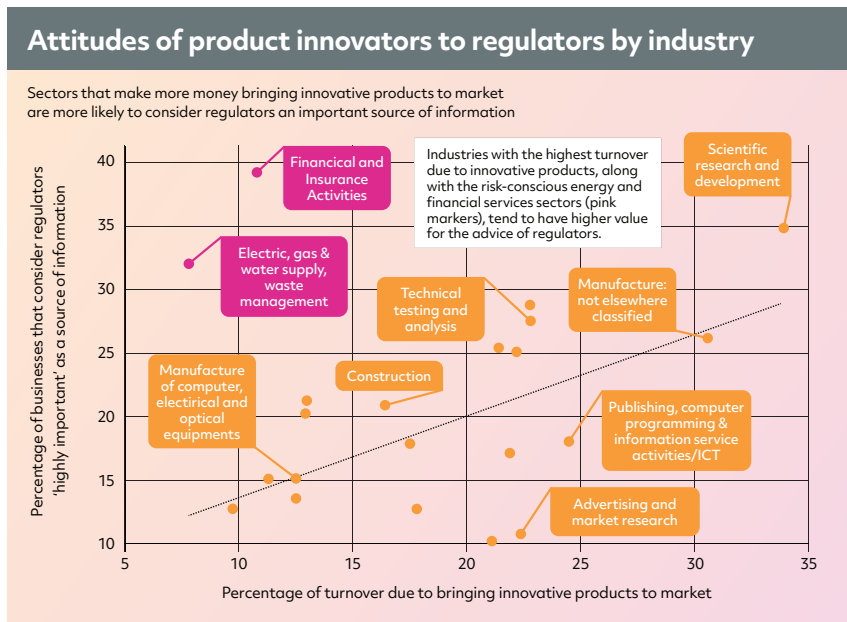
Attitudes of product innovators to regulators by industry

Sectors that make more money bringing innovative products to market are more likely to consider regulators an important source of information

Industries with the highest turnover due to innovative products, along with the risk-conscious energy and financial services sectors (pink markers), tend to have higher value for the advice of regulators.

Financial and Insurance Activities

Electric, gas & water supply, waste management

Scientific research and development

Technical testing and analysis

Manufacture: not elsewhere classified

Construction

Manufacture of computer, electirical and optical equipments

Publishing, computer programming & information service activities/ICT

Advertising and market research

Percentage of businesses that consider regulators 'highly important' as a source of information

40
35
30
25
20
15
10

5
10
15
20
25
30
35

Percentage of turnover due to bringing innovative products to market